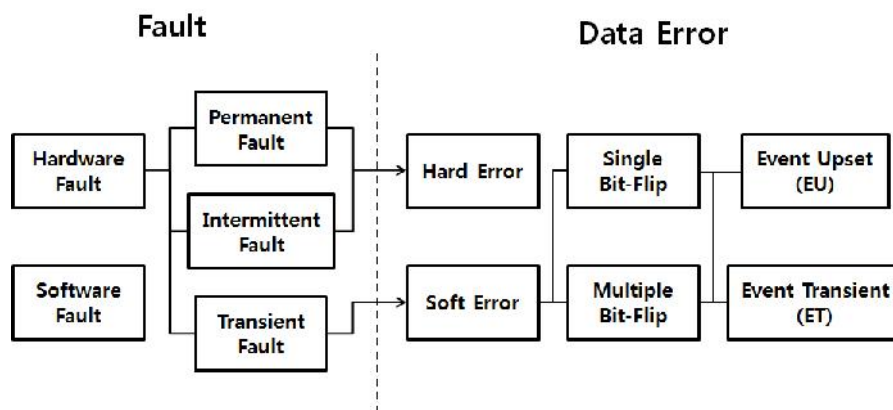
Fault

Data Error

Hardware Fault

Permanent Fault

Intermittent Fault

Transient Fault

Software Fault

Hard Error

Soft Error

Single Bit-Flip

Multiple Bit-Flip

Event Upset (EU)

Event Transient (ET)